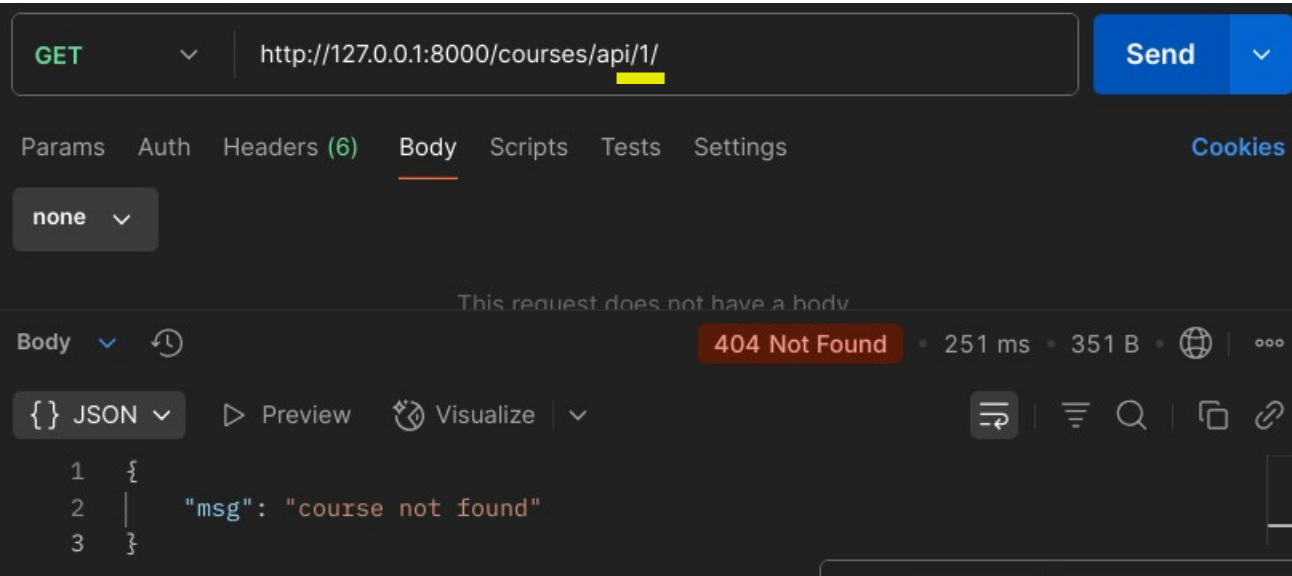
GET http://127.0.0.1:8000/courses/api/1/ Send

Params Auth Headers (6) Body Scripts Tests Settings Cookies

none

This request does not have a body

Body 404 Not Found • 251 ms • 351 B

{ } JSON Preview Visualize

1 {
2 "msg": "course not found"
3 }